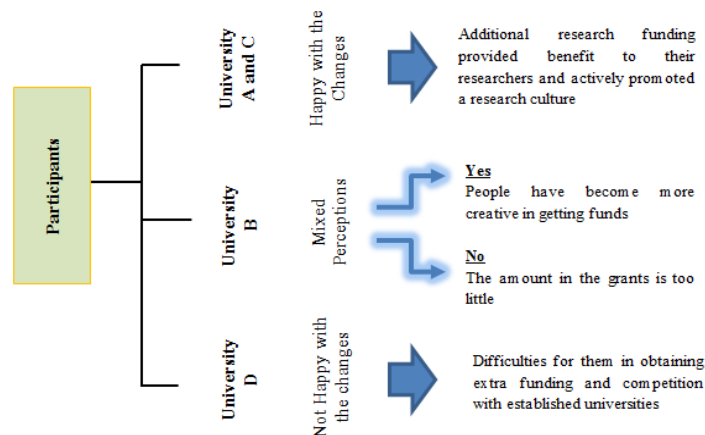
Participants

University A and C

Happy with the Changes

Additional research funding provided benefit to their researchers and actively promoted a research culture

University B

Mixed Perceptions

Yes
People have become more creative in getting funds

No
The amount in the grants is too little

University D

Not Happy with the changes

Difficulties for them in obtaining extra funding and competition with established universities